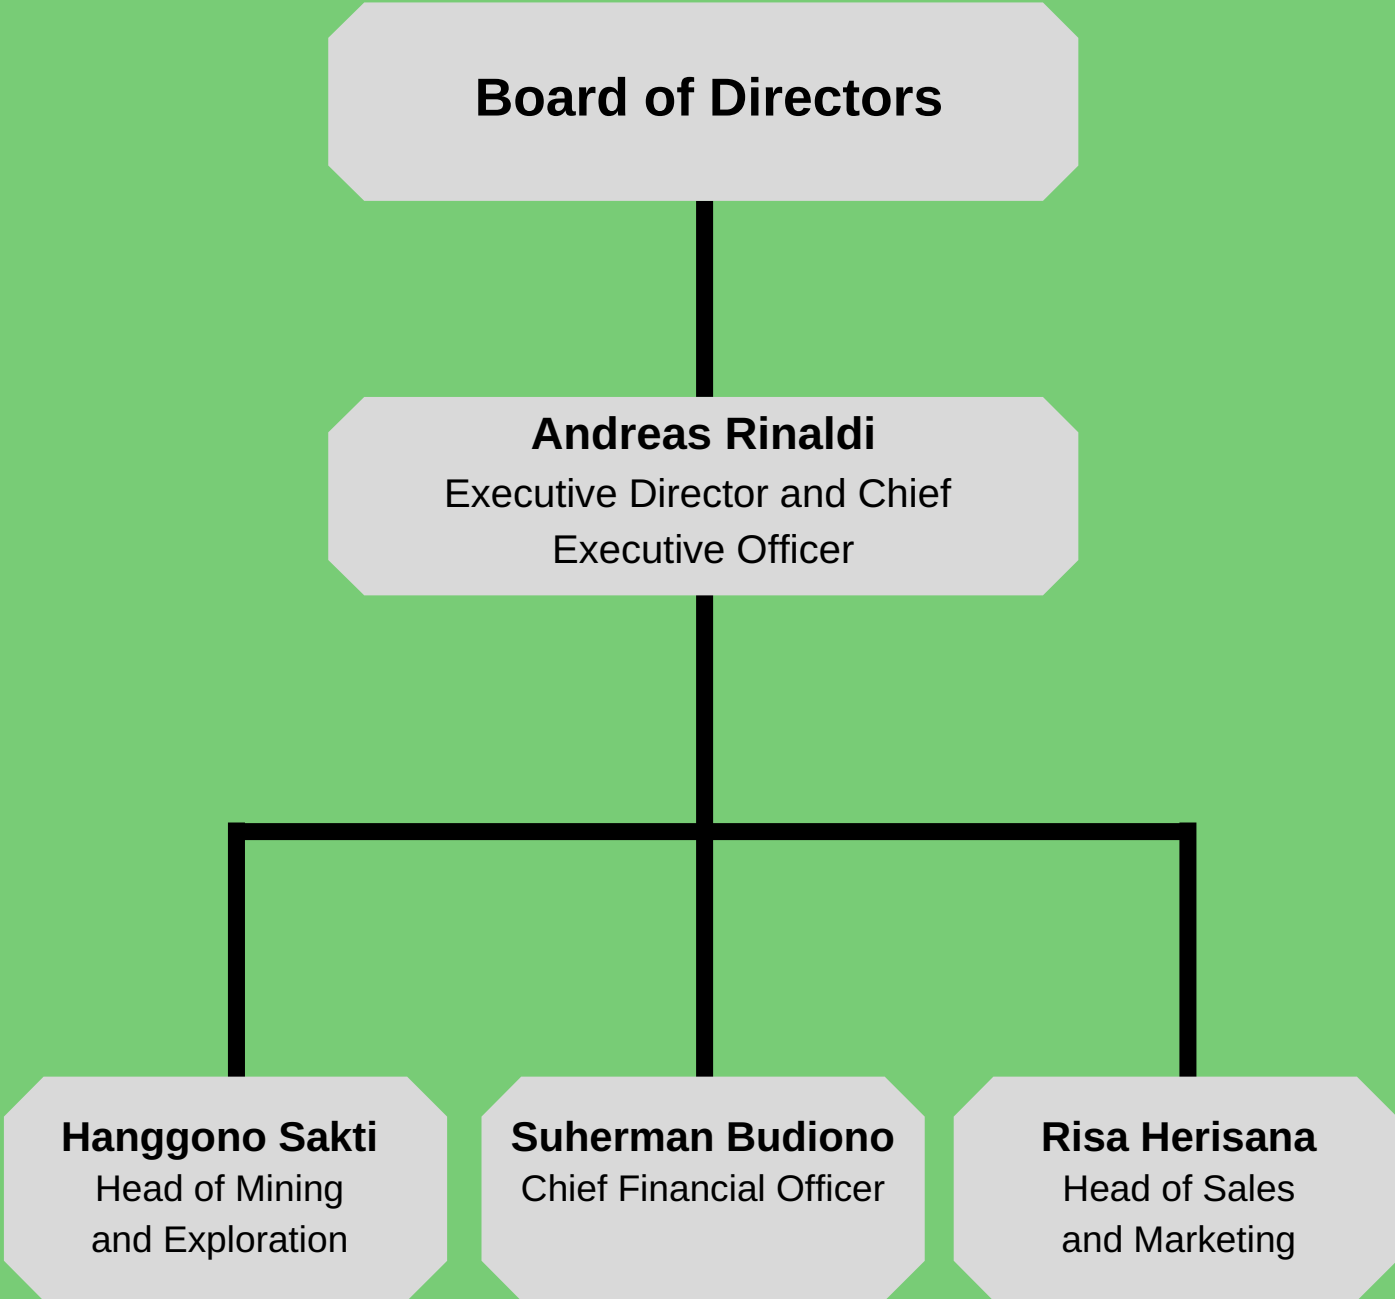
Board of Directors

Andreas Rinaldi
Executive Director and Chief Executive Officer

Hanggono Sakti
Head of Mining and Exploration

Suherman Budiono
Chief Financial Officer

Risa Herisana
Head of Sales and Marketing